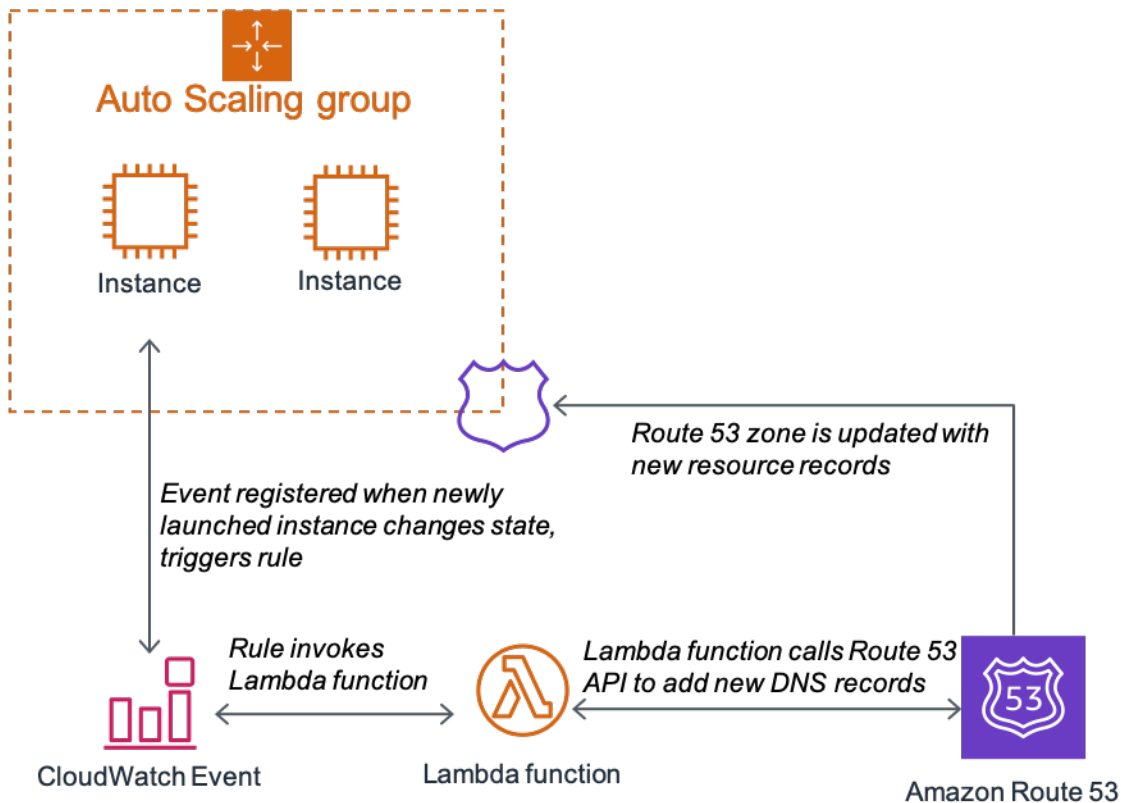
Auto Scaling group

Instance

Instance

Route 53 zone is updated with new resource records

Event registered when newly launched instance changes state, triggers rule

Rule invokes Lambda function

Lambda function calls Route 53 API to add new DNS records

53

CloudWatch Event

Lambda function

Amazon Route 53